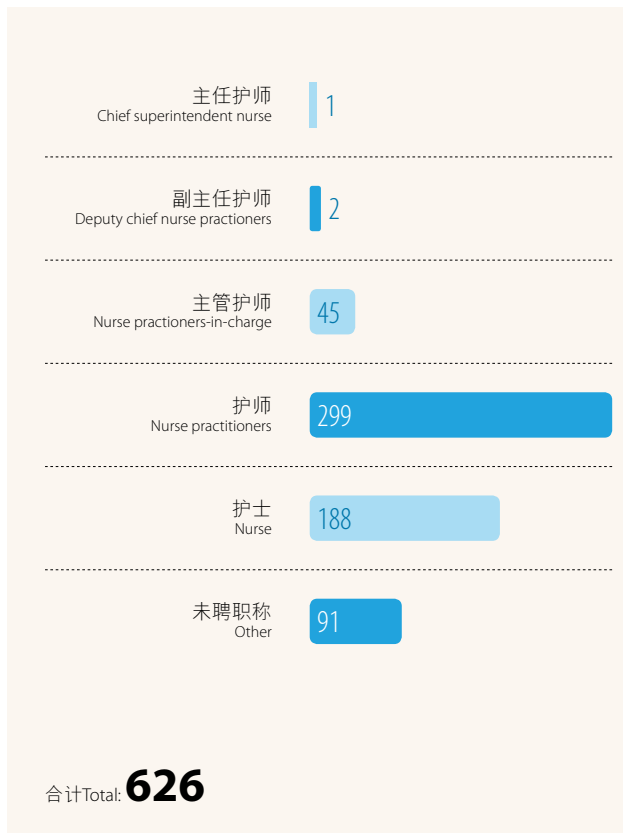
主任护师
Chief superintendent nurse
1

副主任护师
Deputy chief nurse practioners
2

主管护师
Nurse practioners-in-charge
45

护师
Nurse practitioners
299

护士
Nurse
188

未聘职称
Other
91

合计Total: 626